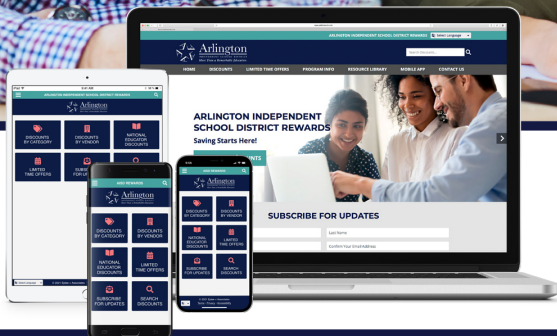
ARLINGTON INDEPENDENT SCHOOL DISTRICT REWARDS
Select Language
Arlington
Search Discounts
HOME
DISCOUNTS
LIMITED TIME OFFERS
PROGRAM INFO
RESOURCE LIBRARY
MOBILE APP
CONTACT US
ARLINGTON INDEPENDENT SCHOOL DISTRICT REWARDS
Saving Starts Here!
SUBSCRIBE FOR UPDATES
Last Name
Confirm Your Email Address

ARLINGTON SCHOOL DISTRICT REWARDS
Arlington
DISCOUNTS BY CATEGORY
DISCOUNTS BY VENDOR
NATIONAL EDUCATOR DISCOUNTS
LIMITED TIME OFFERS
SUBSCRIBE FOR UPDATES

AISD REWARDS
Arlington
DISCOUNTS BY CATEGORY
DISCOUNTS BY VENDOR
NATIONAL EDUCATOR DISCOUNTS
LIMITED TIME OFFERS
SUBSCRIBE FOR UPDATES
SEARCH DISCOUNTS

AISD REWARDS
Arlington
DISCOUNTS BY CATEGORY
DISCOUNTS BY VENDOR
NATIONAL EDUCATOR DISCOUNTS
LIMITED TIME OFFERS
SUBSCRIBE FOR UPDATES
SEARCH DISCOUNTS